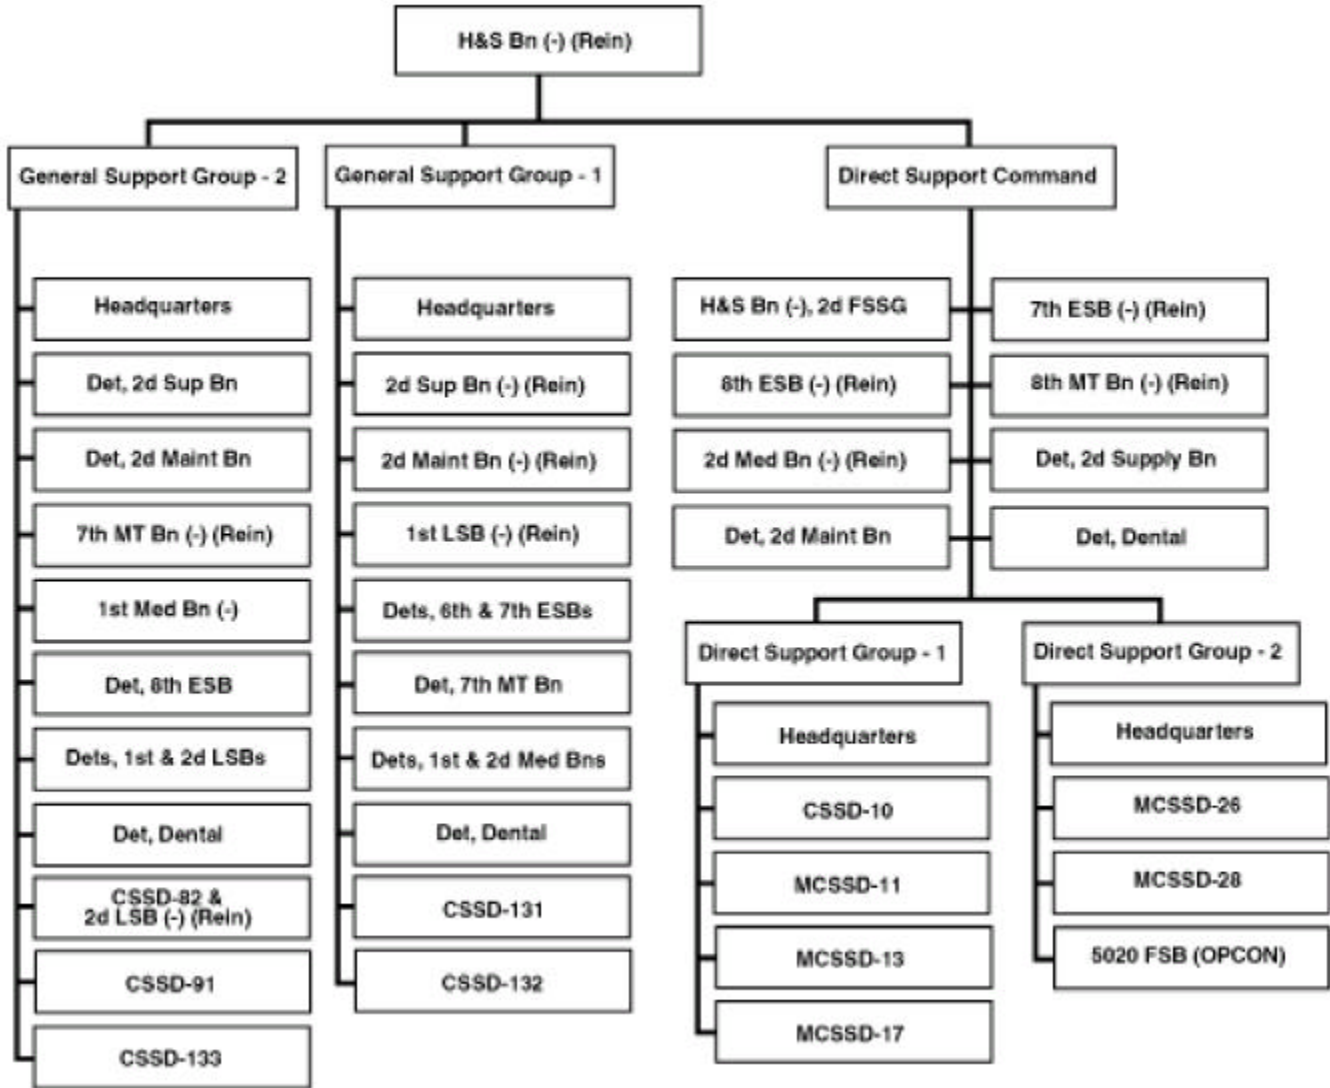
H&S Bn (-) (Rein)

General Support Group - 2

Headquarters

Det, 2d Sup Bn

Det, 2d Maint Bn

7th MT Bn (-) (Rein)

1st Med Bn (-)

Det, 6th ESB

Dets, 1st & 2d LSBs

Det, Dental

CSSD-82 & 2d LSB (-) (Rein)

CSSD-91

CSSD-133

General Support Group - 1

Headquarters

2d Sup Bn (-) (Rein)

2d Maint Bn (-) (Rein)

1st LSB (-) (Rein)

Dets, 6th & 7th ESBs

Det, 7th MT Bn

Dets, 1st & 2d Med Bns

Det, Dental

CSSD-131

CSSD-132

Direct Support Command

H&S Bn (-), 2d FSSG

7th ESB (-) (Rein)

8th ESB (-) (Rein)

8th MT Bn (-) (Rein)

2d Med Bn (-) (Rein)

Det, 2d Supply Bn

Det, 2d Maint Bn

Det, Dental

Direct Support Group - 1

Headquarters

CSSD-10

MCSSD-11

MCSSD-13

MCSSD-17

Direct Support Group - 2

Headquarters

MCSSD-26

MCSSD-28

5020 FSB (OPCON)